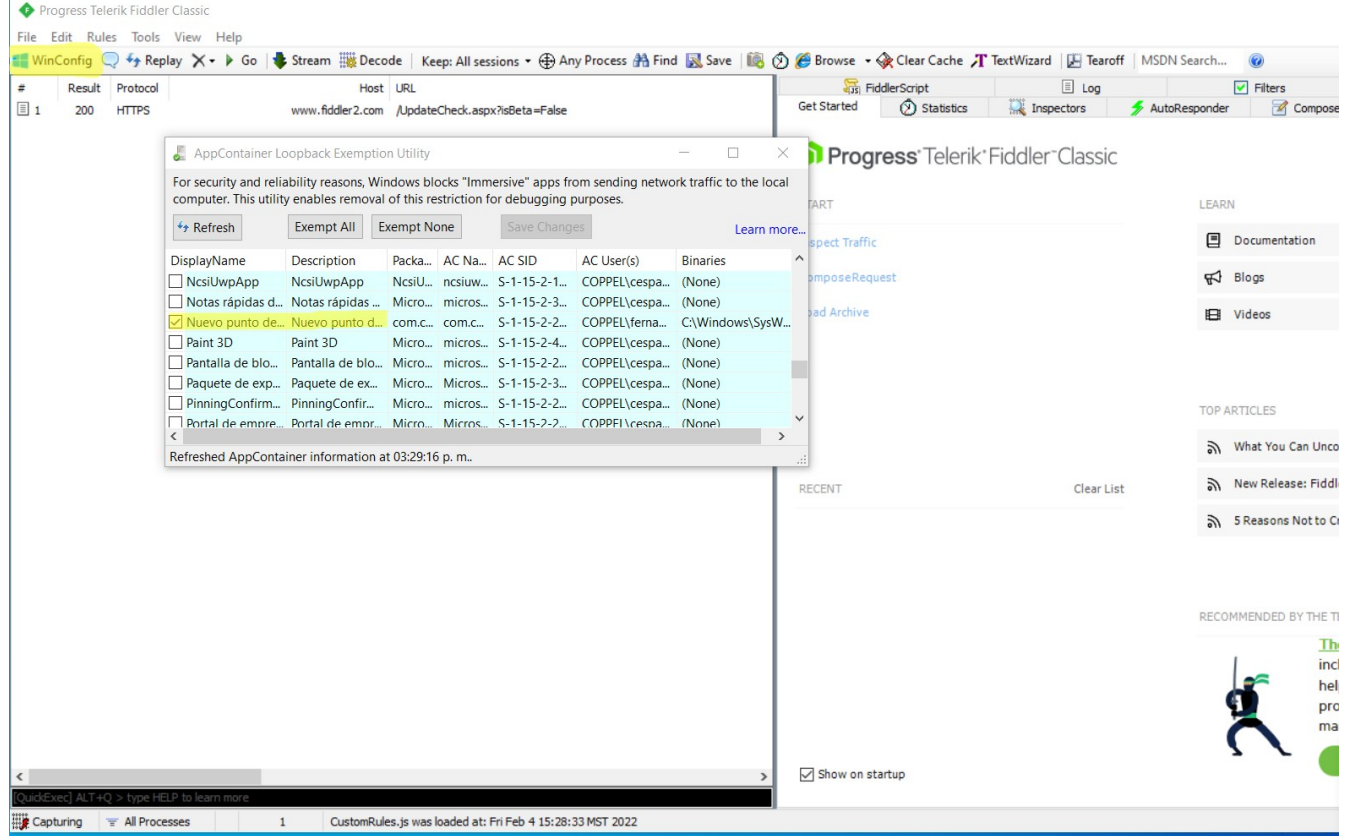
Progress Telerik Fiddler Classic

File Edit Rules Tools View Help

WinConfig Replay X ▸ Go Stream Decode Keep: All sessions Any Process Find Save Browse Clear Cache TextWizard Tearoff MSDN Search...

| # | Result | Protocol | Host | URL |
|---|---|---|---|---|
| 1 | 200 | HTTPS | www.fiddler2.com | /UpdateCheck.aspx?isBeta=False |

AppContainer Loopback Exemption Utility

For security and reliability reasons, Windows blocks "Immersive" apps from sending network traffic to the local computer. This utility enables removal of this restriction for debugging purposes.

Refresh Exempt All Exempt None Save Changes Learn more...

| DisplayName | Description | Packa... | AC Na... | AC SID | AC User(s) | Binaries |
|---|---|---|---|---|---|---|
| NcsiUwpApp | NcsiUwpApp | NcsiU... | ncsiuw... | S-1-15-2-1... | COPPEL\cespa... | (None) |
| Notas rápidas d... | Notas rápidas ... | Micro... | micros... | S-1-15-2-3... | COPPEL\cespa... | (None) |
| Nuevo punto de... | Nuevo punto d... | com.c... | com.c... | S-1-15-2-2... | COPPEL\ferna... | C:\Windows\SysW... |
| Paint 3D | Paint 3D | Micro... | micros... | S-1-15-2-4... | COPPEL\cespa... | (None) |
| Pantalla de blo... | Pantalla de blo... | Micro... | micros... | S-1-15-2-2... | COPPEL\cespa... | (None) |
| Paquete de exp... | Paquete de ex... | Micro... | Micros... | S-1-15-2-3... | COPPEL\cespa... | (None) |
| PinningConfirm... | PinningConfir... | Micro... | micros... | S-1-15-2-2... | COPPEL\cespa... | (None) |
| Portal de empre... | Portal de empr... | Micro... | Micros... | S-1-15-2-2... | COPPEL\cespa... | (None) |

Refreshed AppContainer information at 03:29:16 p. m..

FiddlerScript Log Filters
Get Started Statistics Inspectors AutoResponder Compose

Progress Telerik Fiddler Classic

TART
spect Traffic
mposeRequest
oad Archive

LEARN
Documentation
Blogs
Videos

TOP ARTICLES
What You Can Unco
New Release: Fiddl
5 Reasons Not to C

RECENT Clear List

RECOMMENDED BY THE T
The
incl
hel
pro
ma

Show on startup

[QuickExec] ALT+Q > type HELP to learn more

Capturing All Processes 1 CustomRules.js was loaded at: Fri Feb 4 15:28:33 MST 2022